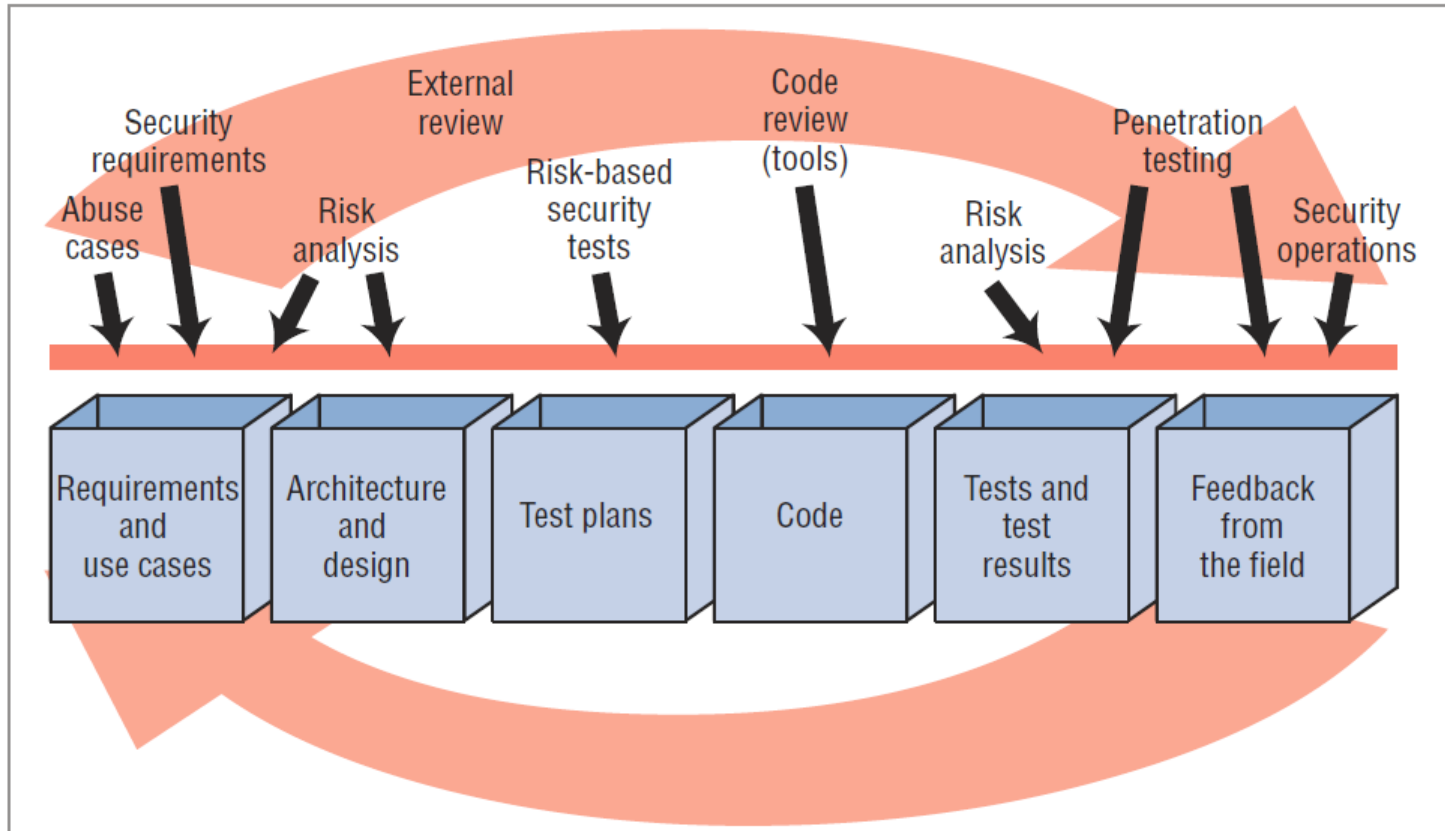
External review

Security requirements

Abuse cases

Risk analysis

Risk-based security tests

Code review (tools)

Risk analysis

Penetration testing

Security operations

Requirements and use cases

Architecture and design

Test plans

Code

Tests and test results

Feedback from the field